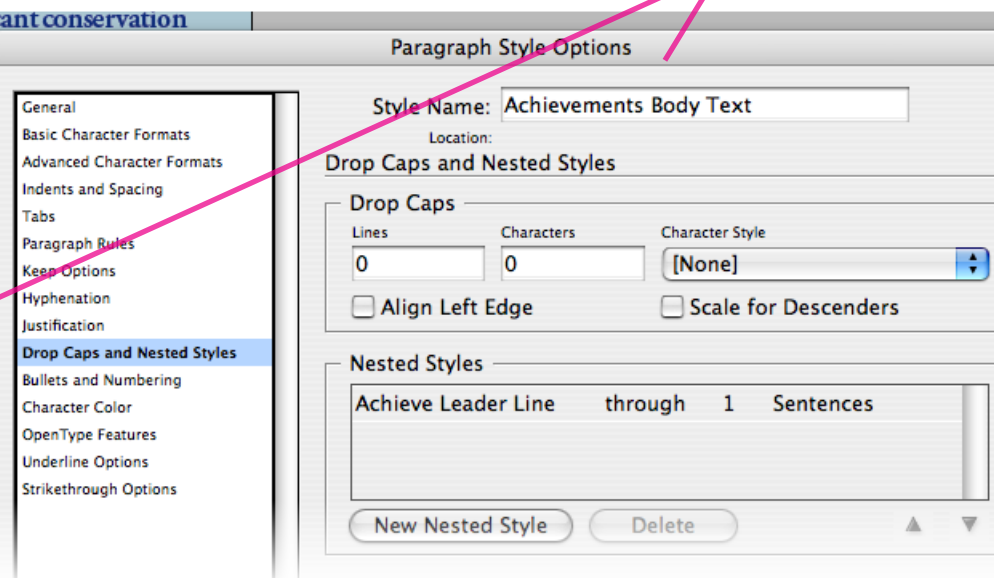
ant conservation

Paragraph Style Options

General
Basic Character Formats
Advanced Character Formats
Indents and Spacing
Tabs
Paragraph Rules
Keep Options
Hyphenation
Justification
Drop Caps and Nested Styles
Bullets and Numbering
Character Color
OpenType Features
Underline Options
Strikethrough Options

Style Name: Achievements Body Text
Location:
Drop Caps and Nested Styles

Drop Caps
Lines
0
Characters
0
Character Style
[None]
Align Left Edge
Scale for Descenders

Nested Styles
Achieve Leader Line through 1 Sentences

New Nested Style
Delete
▲
▼